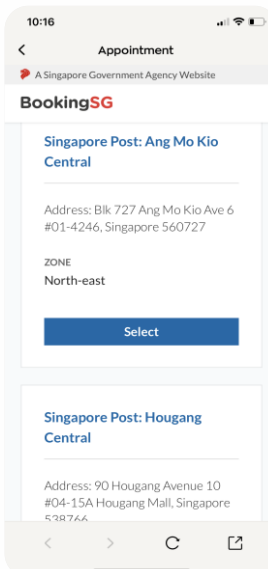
10:16

<

Appointment

A Singapore Government Agency Website

BookingSG

Singapore Post: Ang Mo Kio Central

Address: Blk 727 Ang Mo Kio Ave 6 #01-4246, Singapore 560727

ZONE

North-east

Select

Singapore Post: Hougang Central

Address: 90 Hougang Avenue 10 #04-15A Hougang Mall, Singapore 538766

<

>